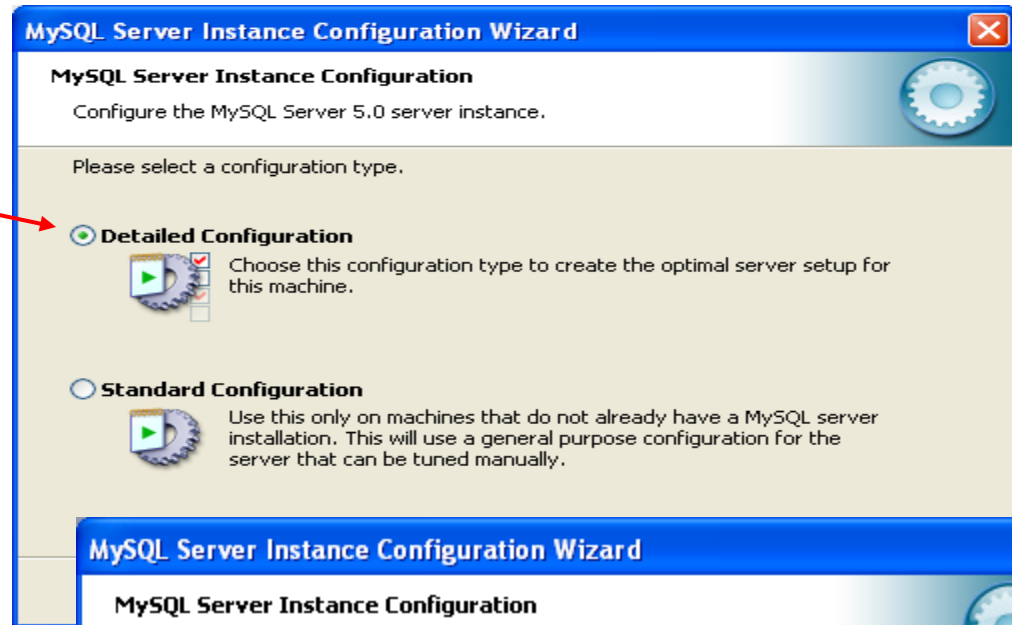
MySQL Server Instance Configuration Wizard

MySQL Server Instance Configuration

Configure the MySQL Server 5.0 server instance.

Please select a configuration type.

Detailed Configuration

Choose this configuration type to create the optimal server setup for this machine.

Standard Configuration

Use this only on machines that do not already have a MySQL server installation. This will use a general purpose configuration for the server that can be tuned manually.

MySQL Server Instance Configuration Wizard

MySQL Server Instance Configuration